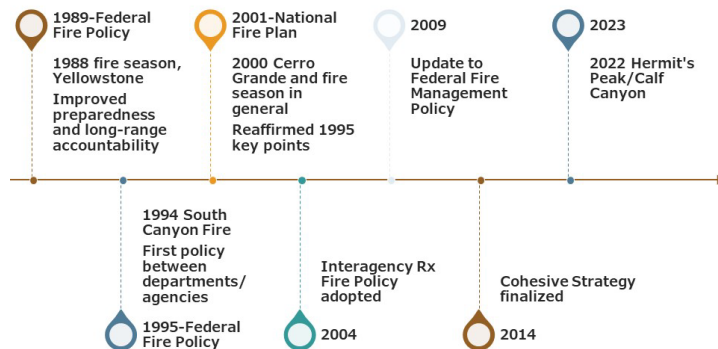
1989-Federal Fire Policy

1988 fire season, Yellowstone

Improved preparedness and long-range accountability

2001-National Fire Plan

2000 Cerro Grande and fire season in general

Reaffirmed 1995 key points

2009

Update to Federal Fire Management Policy

2023

2022 Hermit's Peak/Calf Canyon

1994 South Canyon Fire

First policy between departments/ agencies

1995-Federal Fire Policy

Interagency Rx Fire Policy adopted

2004

Cohesive Strategy finalized

2014